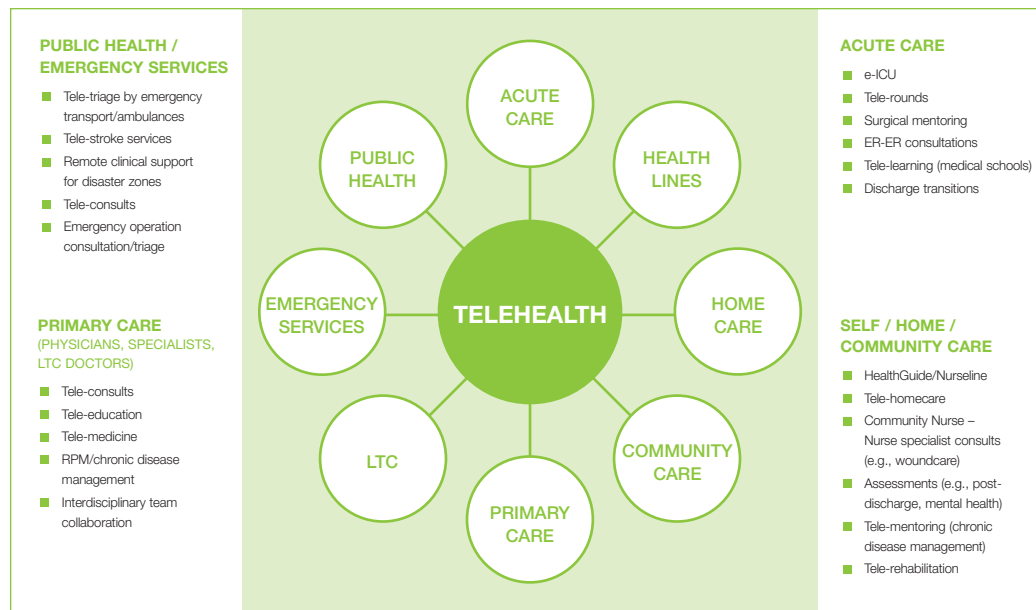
PUBLIC HEALTH / EMERGENCY SERVICES

- Tele-triage by emergency transport/ambulances
- Tele-stroke services
- Remote clinical support for disaster zones
- Tele-consults
- Emergency operation consultation/triage

PRIMARY CARE
(PHYSICIANS, SPECIALISTS, LTC DOCTORS)

- Tele-consults
- Tele-education
- Tele-medicine
- RPM/chronic disease management
- Interdisciplinary team collaboration

ACUTE CARE

PUBLIC HEALTH

HEALTH LINES

EMERGENCY SERVICES

TELEHEALTH

HOME CARE

LTC

COMMUNITY CARE

PRIMARY CARE

ACUTE CARE

- e-ICU
- Tele-rounds
- Surgical mentoring
- ER-ER consultations
- Tele-learning (medical schools)
- Discharge transitions

SELF / HOME / COMMUNITY CARE

- HealthGuide/Nurseline
- Tele-homecare
- Community Nurse – Nurse specialist consults (e.g., woundcare)
- Assessments (e.g., post-discharge, mental health)
- Tele-mentoring (chronic disease management)
- Tele-rehabilitation